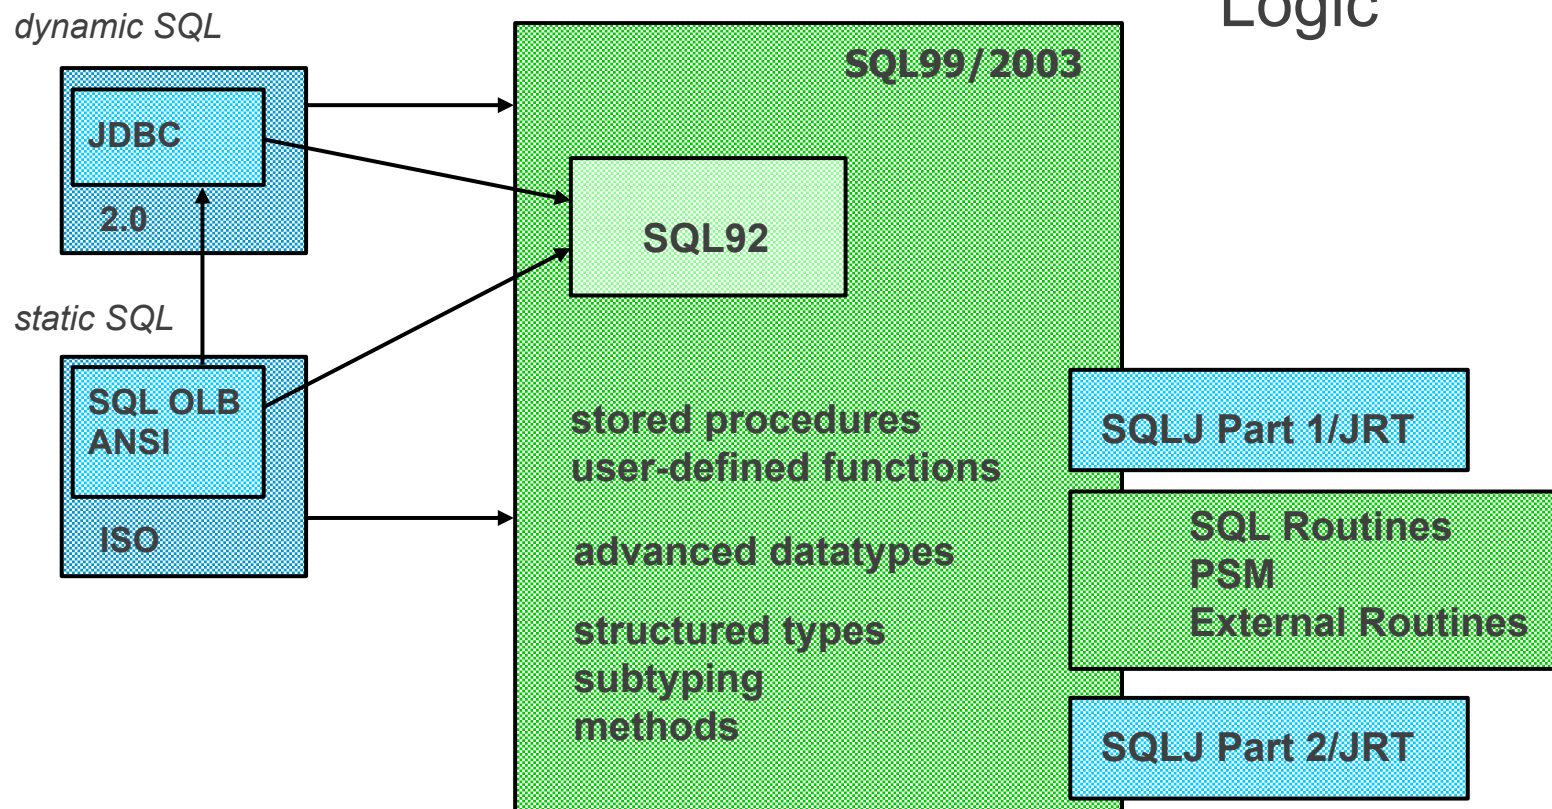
Logic

dynamic SQL

JDBC

2.0

static SQL

SQL OLB
ANSI

ISO

SQL99/2003

SQL92

stored procedures
user-defined functions

advanced datatypes

structured types
subtyping
methods

SQLJ Part 1/JRT

SQL Routines
PSM
External Routines

SQLJ Part 2/JRT